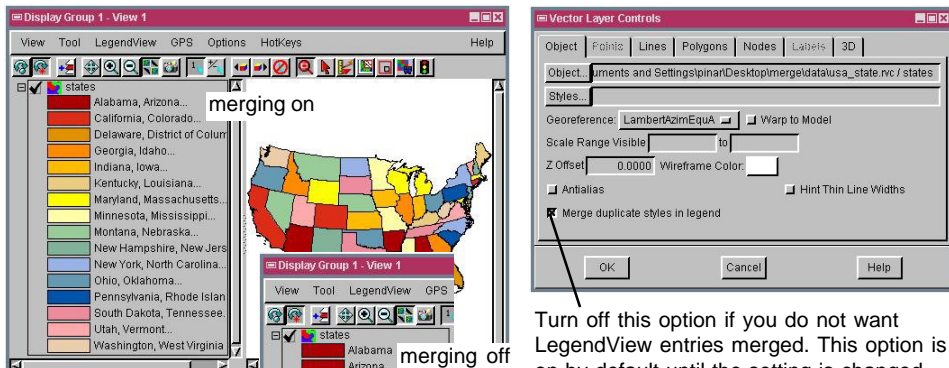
Display Group 1 - View 1

View Tool LegendView GPS Options HotKeys Help

states

Alabama, Arizona...

California, Colorado...

Delaware, District of Colum

Georgia, Idaho...

Indiana, Iowa...

Kentucky, Louisiana...

Maryland, Massachusetts...

Minnesota, Mississippi...

Montana, Nebraska...

New Hampshire, New Jers

New York, North Carolina...

Ohio, Oklahoma...

Pennsylvania, Rhode Islan

South Dakota, Tennessee...

Utah, Vermont...

Washington, West Virginia

merging on

Display Group 1 - View 1

View Tool LegendView GPS

states

Alabama

Arizona

merging off

Vector Layer Controls

Object Points Lines Polygons Nodes Labels 3D

Object... uments and Settings\pinar\Desktop\merge\data\usa_state.rvc / states

Styles...

Georeference: LambertAzimEquA Warp to Model

Scale Range Visible to

Z Offset 0.0000 Wireframe Color:

Antialias

Hint Thin Line Widths

Merge duplicate styles in legend

OK Cancel Help

Turn off this option if you do not want LegendView entries merged. This option is on by default until the setting is changed.